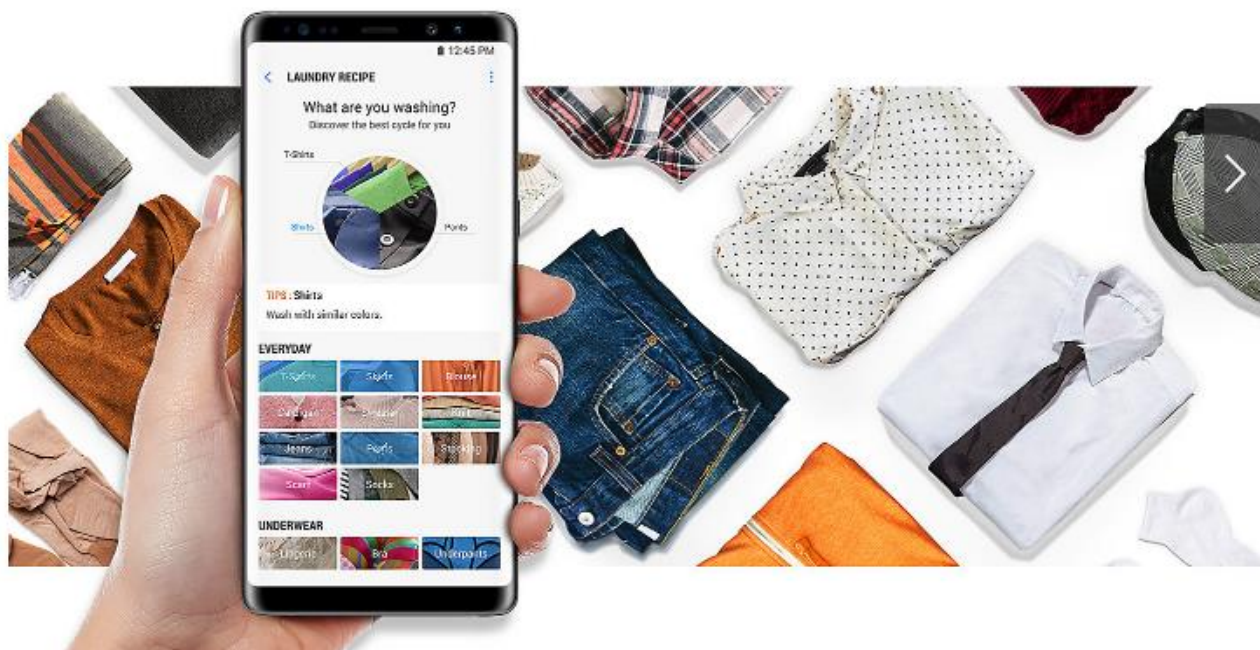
12:45 PM

LAUNDRY RECIPE

What are you washing?
Discover the best cycle for you

T-Shirts

Shirts

Pants

TIPS : Shirts
Wash with similar colors.

EVERYDAY

T-Shirts
Shirts
Blouse
Cardigan
Sweater
Knit
Jeans
Pants
Stocking
Scarf
Socks

UNDERWEAR

Lingerie
Bra
Underpants